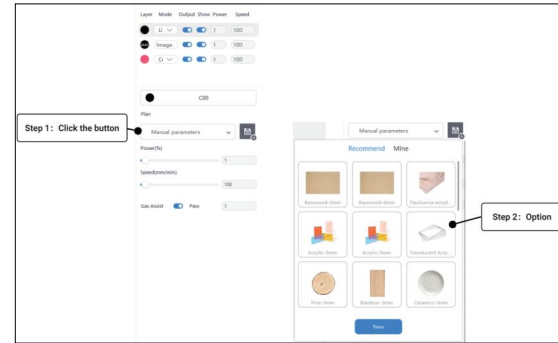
Layer Mode Output Show Power Speed

Li 1 100

Image 1 100

Cr 1 100

C00

Plan:

Step 1: Click the button

Manual parameters

Power(%)

1

Speed(mm/min)

100

Gas Assist Pass 1

Manual parameters

Recommend Mine

Basswood-3mm

Basswood-3mm

Paulownia wood...

Acrylic-3mm

Acrylic-3mm

Translucent Acry...

Pine-3mm

Bamboo-3mm

Ceramics-3mm

New

Step 2: Option